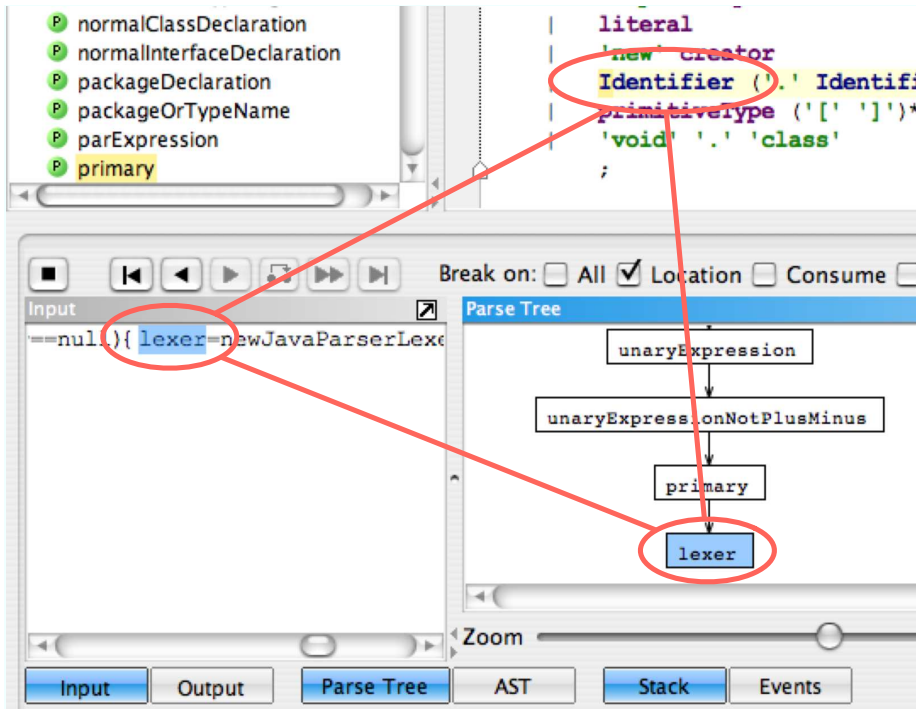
normalClassDeclaration
normalInterfaceDeclaration
packageDeclaration
packageOrTypeName
parExpression
primary

| literal
| 'new' creator
| Identifier ('.' Identifi
| primitiveType ('[' ']')*
| 'void' '.' 'class'
;

Break on: All Location Consume

Input

==null){ lexer=newJavaParserLexe

Parse Tree

unaryExpression

unaryExpressionNotPlusMinus

primary

lexer

Zoom

Input Output Parse Tree AST Stack Events